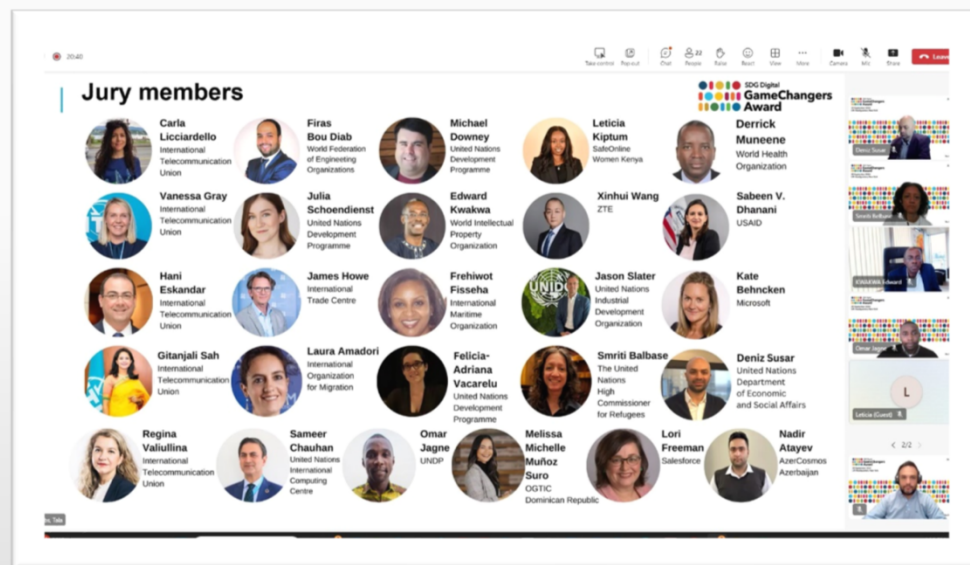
20:40

Take control Pop out Chat People 22 Raise View More Camera Mic Share Leave

Jury members

SDG Digital GameChangers Award

Carla Licciardello
International Telecommunication Union

Firas Bou Diab
World Federation of Engineering Organizations

Michael Downey
United Nations Development Programme

Leticia Kiptum
SafeOnline Women Kenya

Derrick Muneene
World Health Organization

Vanessa Gray
International Telecommunication Union

Julia Schoendienst
United Nations Development Programme

Edward Kwakwa
World Intellectual Property Organization

Xinhui Wang
ZTE

Sabeen V. Dhanani
USAID

Hani Eskandar
International Telecommunication Union

James Howe
International Trade Centre

Frehiwot Fisseha
International Maritime Organization

Jason Slater
United Nations Industrial Development Organization

Kate Behncken
Microsoft

Gitanjali Sah
International Telecommunication Union

Laura Amadori
International Organization for Migration

Felicia-Adriana Vacarelu
United Nations Development Programme

Smriti Balbase
The United Nations High Commissioner for Refugees

Deniz Susar
United Nations Department of Economic and Social Affairs

Regina Valiullina
International Telecommunication Union

Sameer Chauhan
United Nations International Computing Centre

Omar Jagne
UNDP

Melissa Michelle Muñoz Suro
OGTIC
Dominican Republic

Lori Freeman
Salesforce

Nadir Atayev
AzerCosmos
Azerbaijan

Deniz Susar

Leticia (Guest)

L

2/2